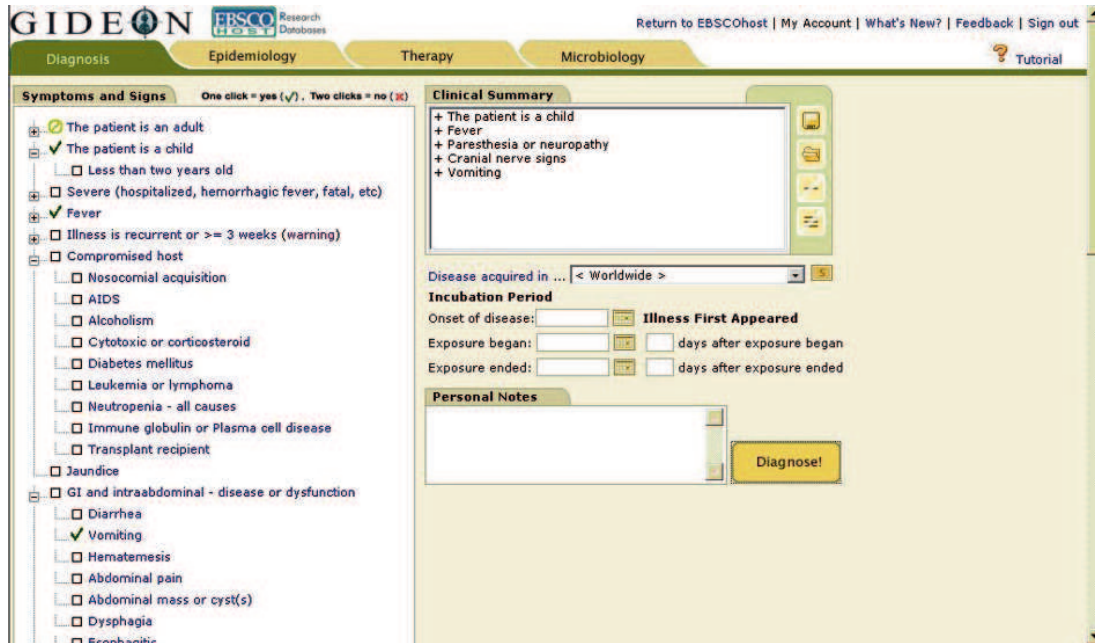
GIDEON EBSCO HOST Research Databases

Return to EBSCOhost | My Account | What's New? | Feedback | Sign out

Diagnosis | Epidemiology | Therapy | Microbiology | Tutorial

Symptoms and Signs

One click = yes (✓). Two clicks = no (✗)

The patient is an adult
✓ The patient is a child
Less than two years old
Severe (hospitalized, hemorrhagic fever, fatal, etc)
✓ Fever
Illness is recurrent or >= 3 weeks (warning)
Compromised host
Nosocomial acquisition
AIDS
Alcoholism
Cytotoxic or corticosteroid
Diabetes mellitus
Leukemia or lymphoma
Neutropenia - all causes
Immune globulin or Plasma cell disease
Transplant recipient
Jaundice
GI and intraabdominal - disease or dysfunction
Diarrhea
✓ Vomiting
Hematemesis
Abdominal pain
Abdominal mass or cyst(s)
Dysphagia
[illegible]

Clinical Summary

+ The patient is a child
+ Fever
+ Paresthesia or neuropathy
+ Cranial nerve signs
+ Vomiting

Disease acquired in ... < Worldwide >

Incubation Period

Onset of disease: Illness First Appeared

Exposure began: days after exposure began

Exposure ended: days after exposure ended

Personal Notes

Diagnose!